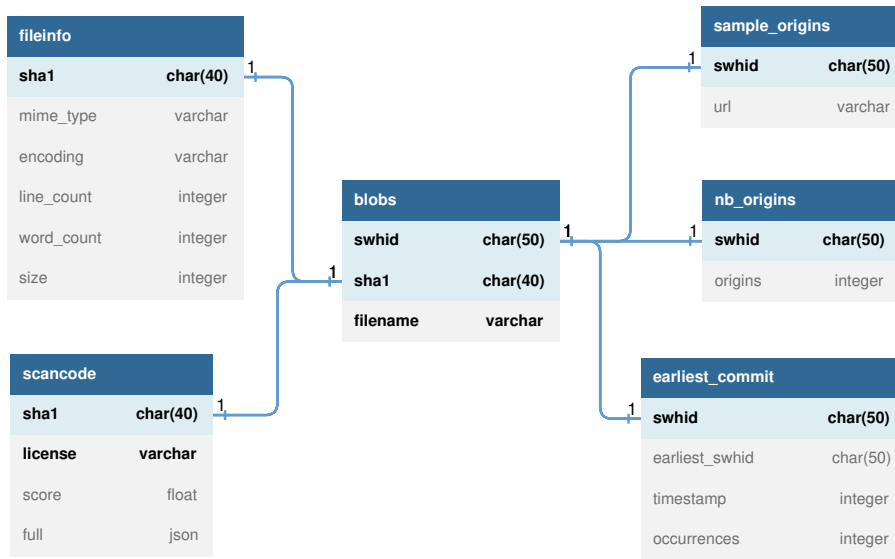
fileinfo

| sha1 | char(40) |
|---|---|
| mime_type | varchar |
| encoding | varchar |
| line_count | integer |
| word_count | integer |
| size | integer |

scancode

| sha1 | char(40) |
|---|---|
| license | varchar |
| score | float |
| full | json |

blobs

| swhid | char(50) |
|---|---|
| sha1 | char(40) |
| filename | varchar |

sample_origins

| swhid | char(50) |
|---|---|
| url | varchar |

nb_origins

| swhid | char(50) |
|---|---|
| origins | integer |

earliest_commit

| swhid | char(50) |
|---|---|
| earliest_swhid | char(50) |
| timestamp | integer |
| occurrences | integer |

1
1
1
1
1
1
1
1